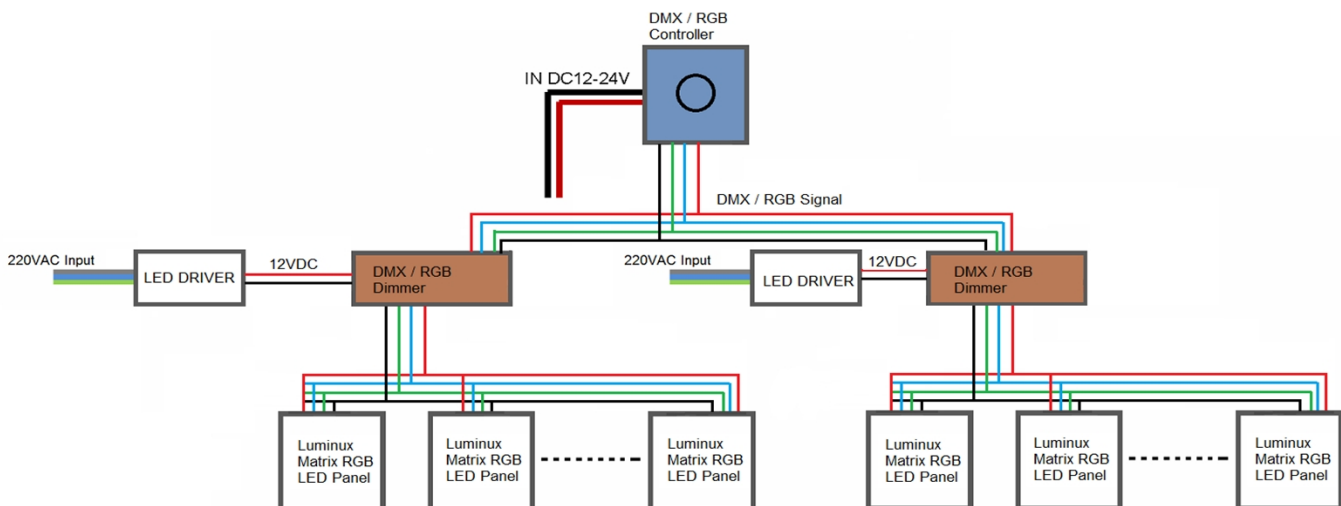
DMX / RGB Controller

IN DC12-24V

DMX / RGB Signal

220VAC Input

LED DRIVER

12VDC

DMX / RGB Dimmer

220VAC Input

LED DRIVER

12VDC

DMX / RGB Dimmer

Luminux Matrix RGB LED Panel

Luminux Matrix RGB LED Panel

Luminux Matrix RGB LED Panel

Luminux Matrix RGB LED Panel

Luminux Matrix RGB LED Panel

Luminux Matrix RGB LED Panel